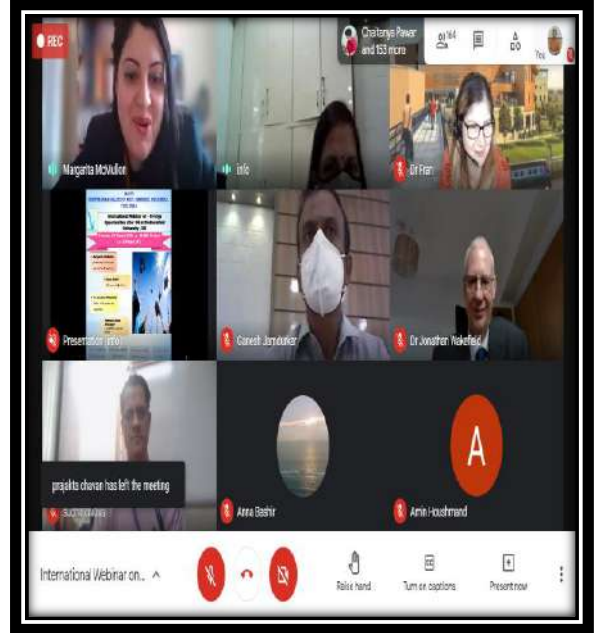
REC

Chaitanya Pawar and 153 more

164

You

Margarita McMullen

info

Dr Fran

Presentation (info)

Ganesh Jamdurkar

Dr Jonathan Wakefield

prajakta chavan has left the meeting

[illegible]

Anna Bashir

A

Amin Houshmand

International Webinar on... ^

Raise hand

Turn on captions

Present now